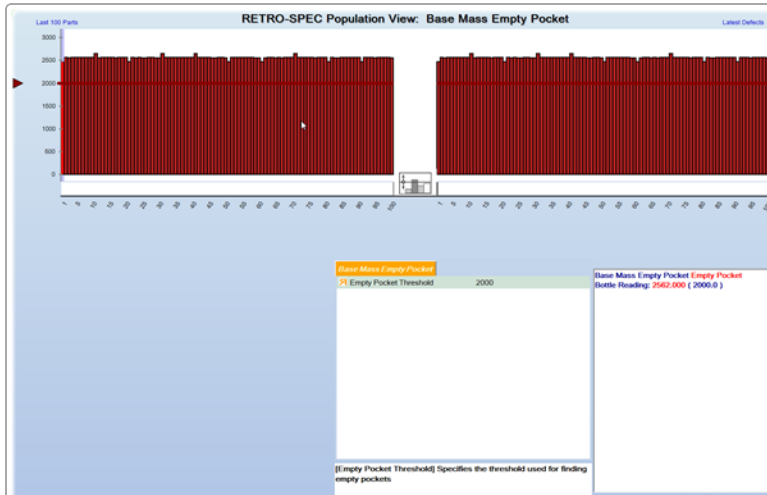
Last 100 Parts

RETRO-SPEC Population View: Base Mass Empty Pocket

Latest Defects

3000
2500
2000
1500
1000
500
0

1 5 10 15 20 25 30 35 40 45 50 55 60 65 70 75 80 85 90 95 100

1 5 10 15 20 25 30 35 40 45 50 55 60 65 70 75 80 85 90 95

Base Mass Empty Pocket

Empty Pocket Threshold 2000

Base Mass Empty Pocket Empty Pocket
Bottle Reading: 2562.000 ( 2000.0 )

[Empty Pocket Threshold] Specifies the threshold used for finding empty pockets